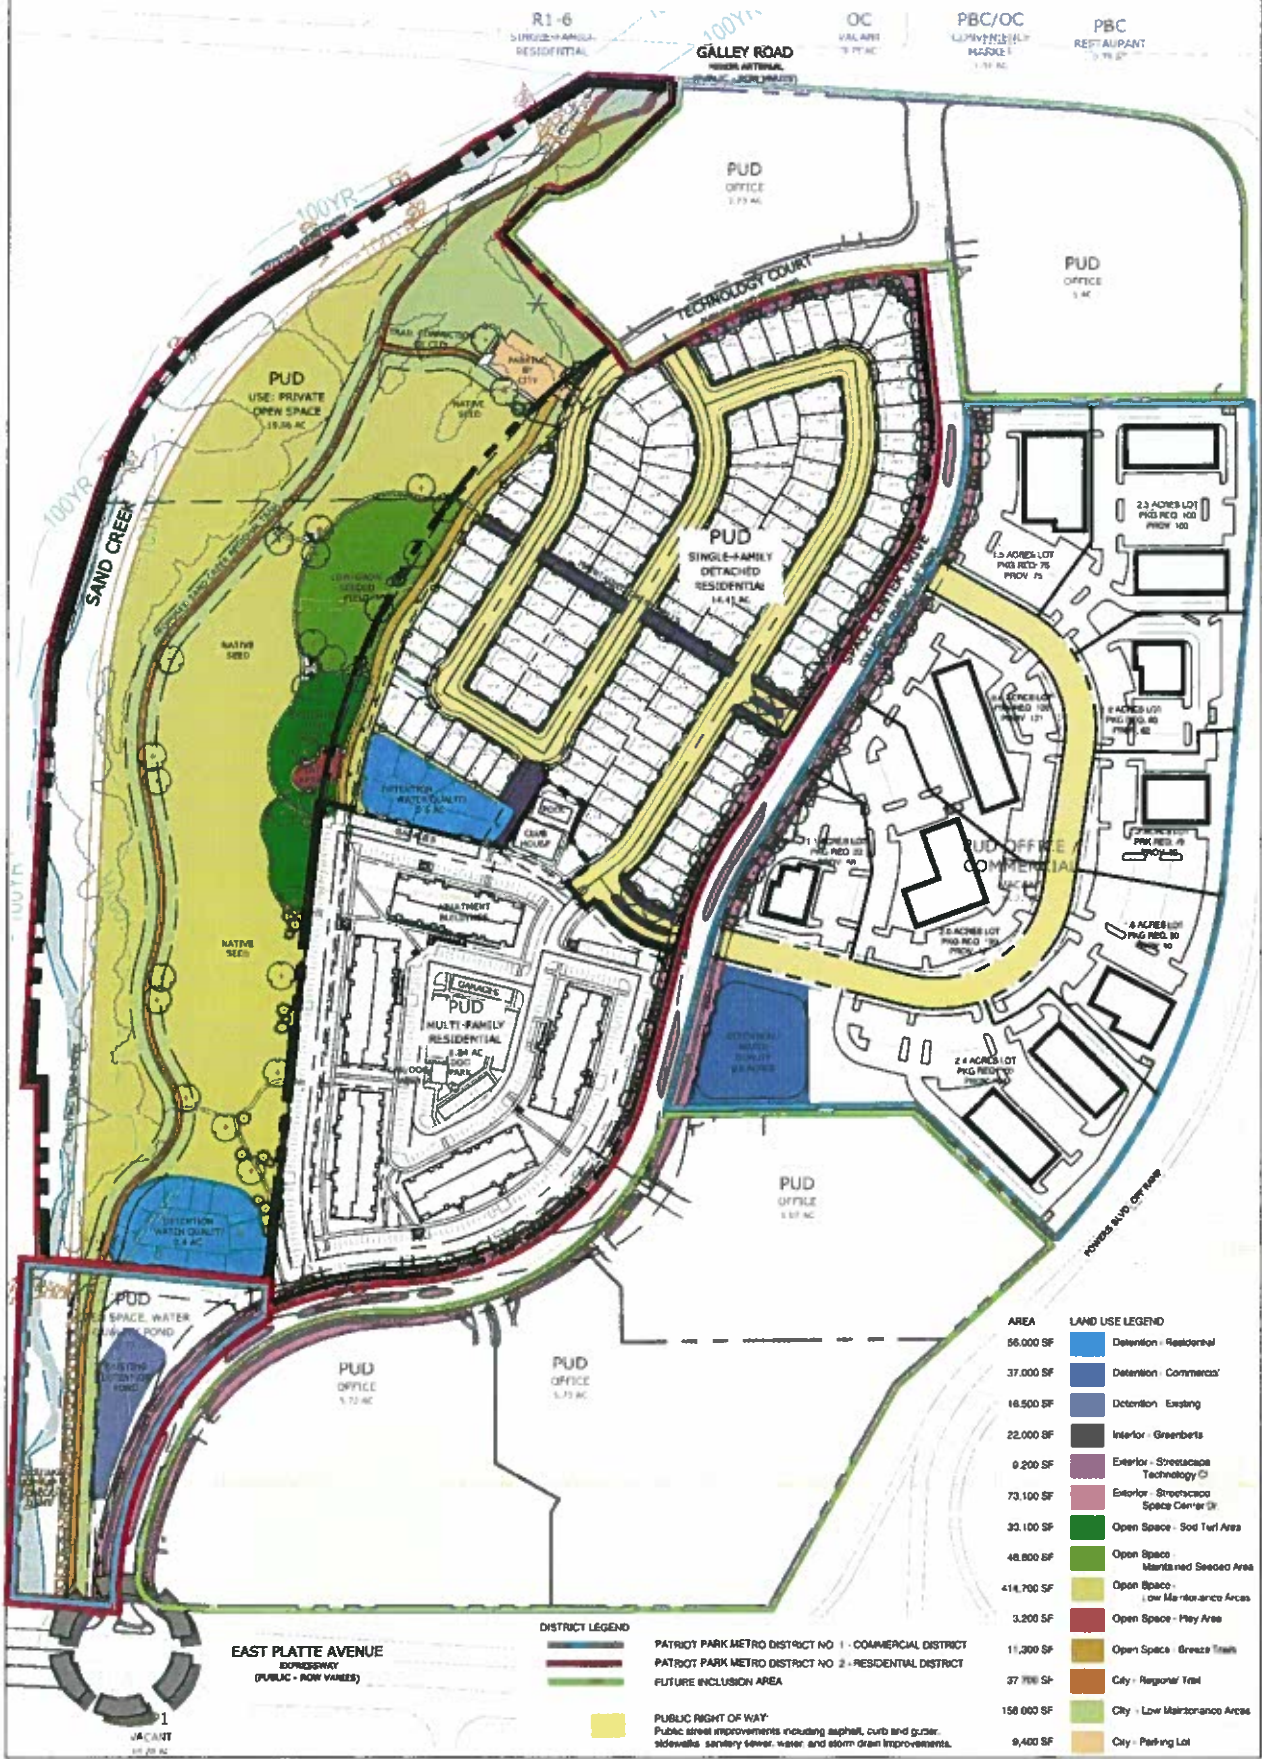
R1-6
SINGLE-FAMILY RESIDENTIAL

100YR

OC
VACANT

PBC/OC
CONVENIENCE MARKET

PBC
RESTAURANT

GALLEY ROAD
MINOR ARTERIAL
(PUBLIC - ROW VARIES)

PUD
OFFICE

PUD
OFFICE

TECHNOLOGY COURT

100YR

PUD
USE: PRIVATE OPEN SPACE

NATIVE SEED

PARKING BY CITY

100YR

SAND CREEK

PUD
SINGLE-FAMILY DETACHED RESIDENTIAL

SPACE CENTER DRIVE

1.5 ACRES LOT
PKG REQ. 75
PROV. 75

2.5 ACRES LOT
PKG REQ. 100
PROV. 100

NATIVE SEED

DETENTION WATER QUALITY

CLUB HOUSE

PUD OFFICE / COMMERCIAL

100YR

NATIVE SEED

APARTMENT BUILDINGS

GARAGES

PUD
MULTI-FAMILY RESIDENTIAL

DOG PARK

DETENTION WATER QUALITY

2.4 ACRES LOT

PUD
OFFICE

POWERS BLVD OFF RAMP

DETENTION WATER QUALITY

PUD
SPACE, WATER POND

PUD
OFFICE

PUD
OFFICE

AREA | LAND USE LEGEND
56,000 SF | Detention - Residential
37,000 SF | Detention - Commercial
16,500 SF | Detention - Existing
22,000 SF | Interior - Greenbelts
9,200 SF | Exterior - Streetscape Technology Ct
73,100 SF | Exterior - Streetscape Space Center Dr
30,100 SF | Open Space - Sod Turf Area
46,800 SF | Open Space Maintained Seeded Area
414,700 SF | Open Space Low Maintenance Areas
3,200 SF | Open Space - Play Area
11,300 SF | Open Space - Breeze Trails
37,700 SF | City - Regional Trail
156,000 SF | City - Low Maintenance Areas
9,400 SF | City - Parking Lot

EAST PLATTE AVENUE
EXPRESSWAY
(PUBLIC - ROW VARIES)

DISTRICT LEGEND
PATRIOT PARK METRO DISTRICT NO. 1 - COMMERCIAL DISTRICT
PATRIOT PARK METRO DISTRICT NO. 2 - RESIDENTIAL DISTRICT
FUTURE INCLUSION AREA

PUBLIC RIGHT OF WAY:
Public street improvements including asphalt, curb and gutter, sidewalks, sanitary sewer, water, and storm drain improvements.

VACANT